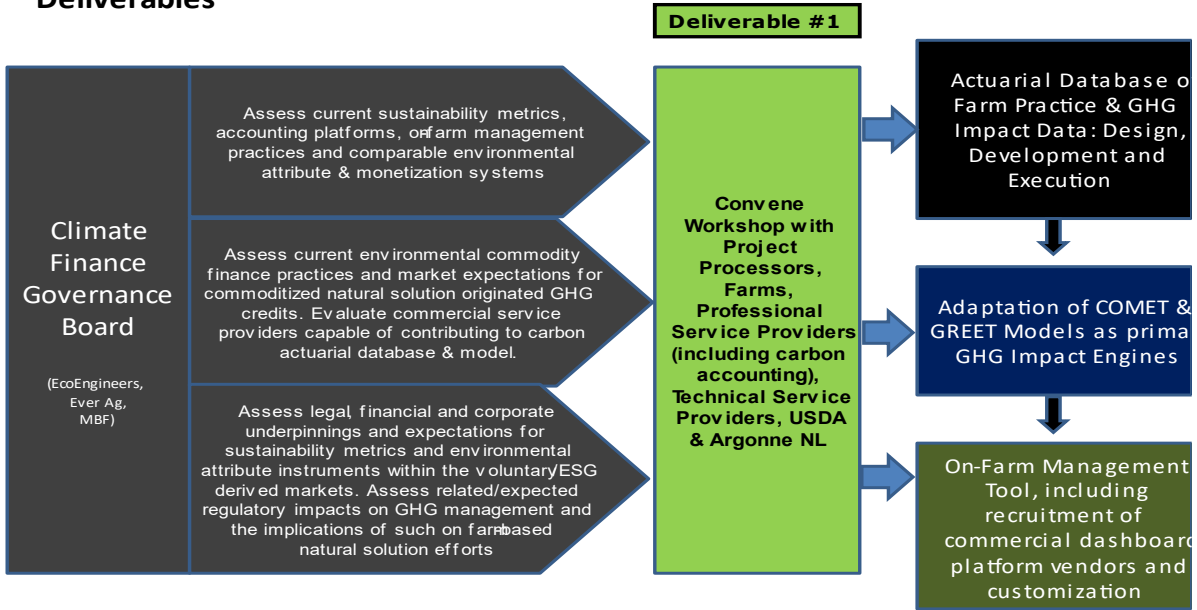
Deliverables

Deliverable #1

Climate Finance Governance Board

(EcoEngineers, Ever Ag, MBF)

Assess current sustainability metrics, accounting platforms, on-farm management practices and comparable environmental attribute & monetization systems

Assess current environmental commodity finance practices and market expectations for commoditized natural solution originated GHG credits. Evaluate commercial service providers capable of contributing to carbon actuarial database & model.

Assess legal, financial and corporate underpinnings and expectations for sustainability metrics and environmental attribute instruments within the voluntary/ESG derived markets. Assess related/expected regulatory impacts on GHG management and the implications of such on farm-based natural solution efforts

Convene Workshop with Project Processors, Farms, Professional Service Providers (including carbon accounting), Technical Service Providers, USDA & Argonne NL

Actuarial Database o Farm Practice & GHG Impact Data: Design, Development and Execution

Adaptation of COMET & GREET Models as prima GHG Impact Engines

On-Farm Management Tool, including recruitment of commercial dashboard platform vendors and customization